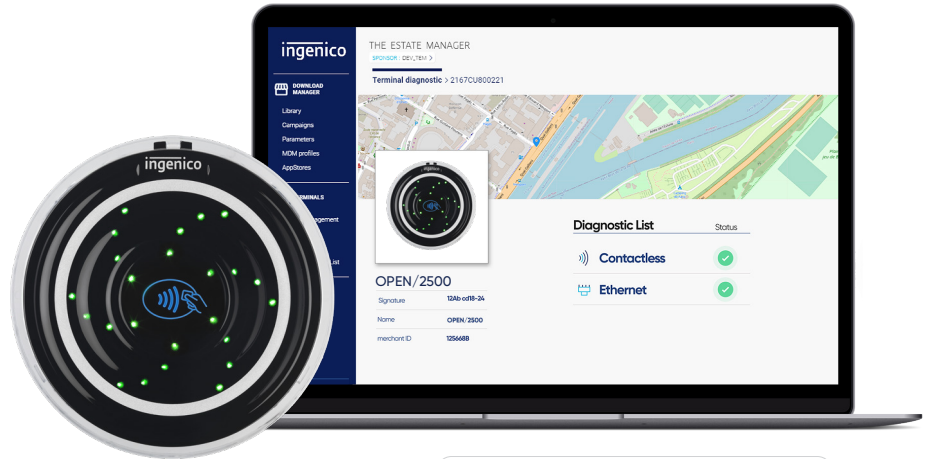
ingenico

ingenico

DOWNLOAD MANAGER

Library

Campaigns

Parameters

MDM profiles

AppStores

TERMINALS

agement

List

THE ESTATE MANAGER

SPONSOR DEV_TEM >

Terminal diagnostic > 2167CU800221

OPEN/2500

| Signature | 12Ab cd18-24 |
|---|---|
| Name | OPEN/2500 |
| merchant ID | 125668B |

Diagnostic List

Status

Contactless

Ethernet